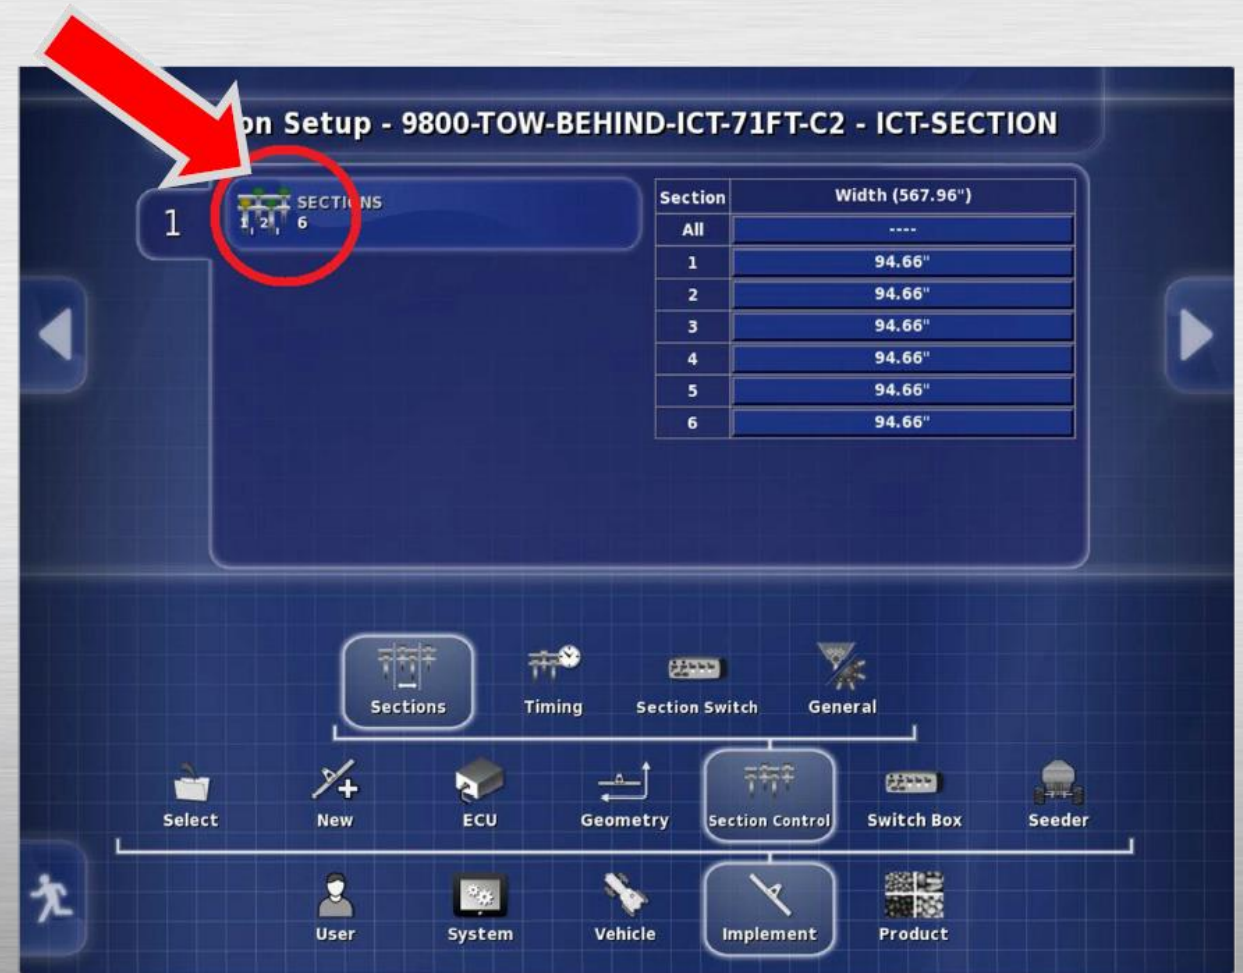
on Setup - 9800-TOW-BEHIND-ICT-71FT-C2 - ICT-SECTION

1

SECTI NS
6

| Section | Width (567.96") |
|---|---|
| All | ---- |
| 1 | 94.66" |
| 2 | 94.66" |
| 3 | 94.66" |
| 4 | 94.66" |
| 5 | 94.66" |
| 6 | 94.66" |

Sections
Timing
Section Switch
General

Select
New
ECU
Geometry
Section Control
Switch Box
Seeder

User
System
Vehicle
Implement
Product